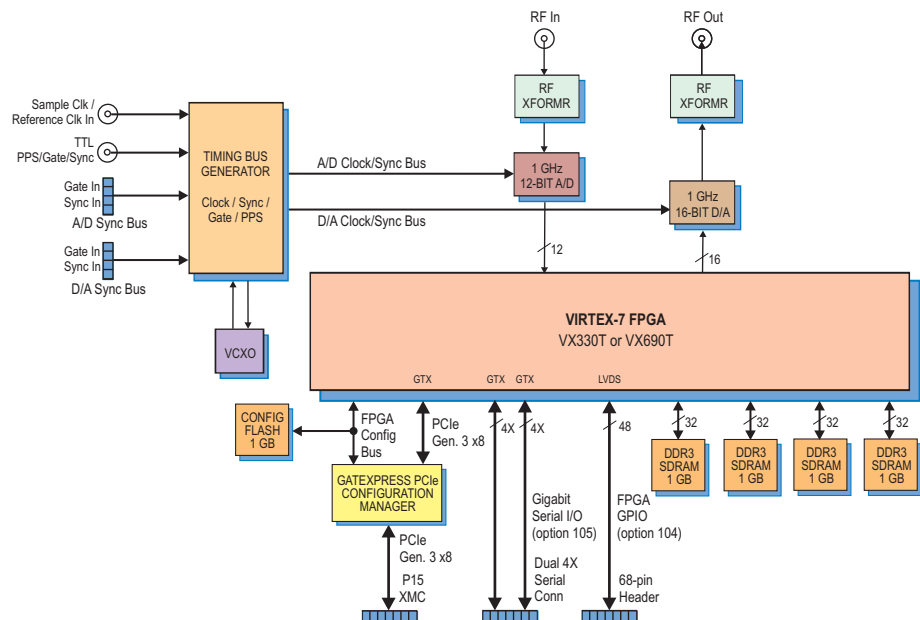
RF In

RF Out

RF XFORMR

RF XFORMR

Sample Clk / Reference Clk In

TTL PPS/Gate/Sync

Gate In Sync In A/D Sync Bus

Gate In Sync In D/A Sync Bus

TIMING BUS GENERATOR

Clock / Sync / Gate / PPS

A/D Clock/Sync Bus

D/A Clock/Sync Bus

1 GHz 12-BIT A/D

1 GHz 16-BIT D/A

12

16

VCXO

VIRTEX-7 FPGA
VX330T or VX690T

GTX

GTX

GTX

LVDS

CONFIG FLASH 1 GB

FPGA Config Bus

PCIe Gen. 3 x8

4X

4X

48

32

32

32

32

DDR3 SDRAM 1 GB

DDR3 SDRAM 1 GB

DDR3 SDRAM 1 GB

DDR3 SDRAM 1 GB

GATEXPRESS PCIe CONFIGURATION MANAGER

Gigabit Serial I/O (option 105)

FPGA GPIO (option 104)

PCIe Gen. 3 x8

P15 XMC

Dual 4X Serial Conn

68-pin Header